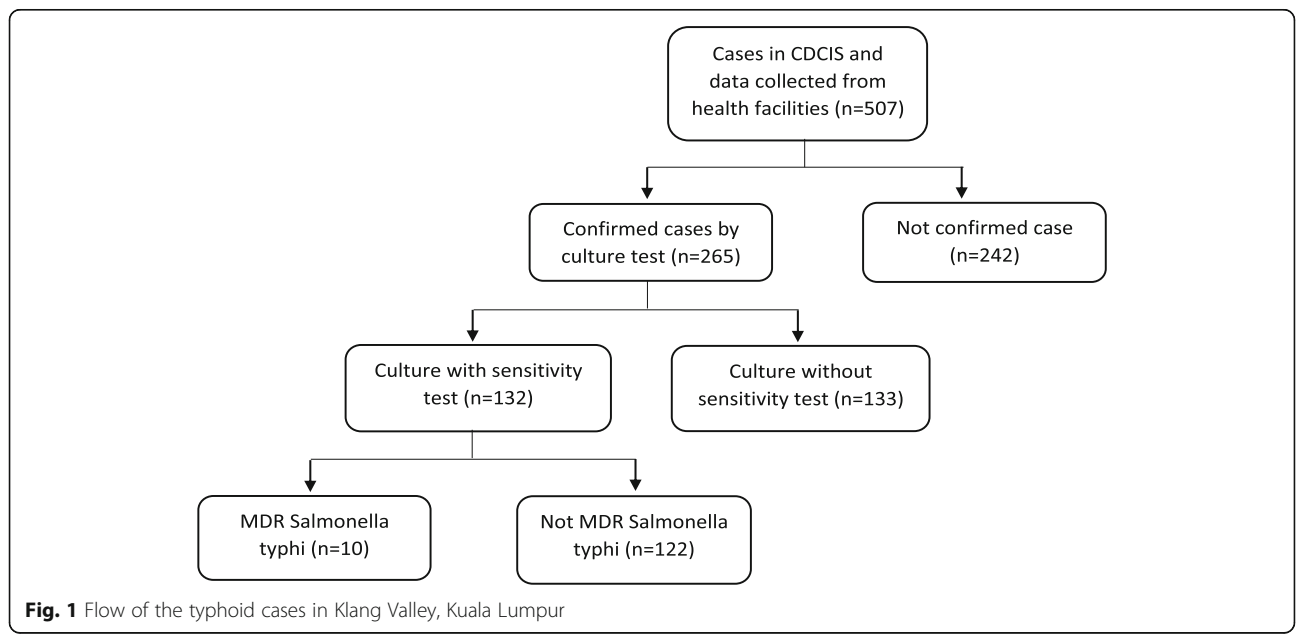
Cases in CDCIS and data collected from health facilities (n=507)

Confirmed cases by culture test (n=265)

Not confirmed case (n=242)

Culture with sensitivity test (n=132)

Culture without sensitivity test (n=133)

MDR Salmonella typhi (n=10)

Not MDR Salmonella typhi (n=122)

**Fig. 1** Flow of the typhoid cases in Klang Valley, Kuala Lumpur